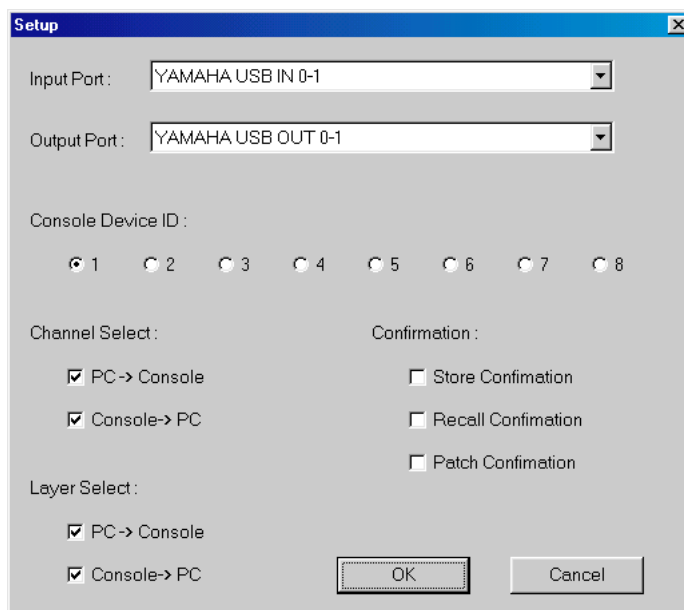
Setup

Input Port : YAMAHA USB IN 0-1

Output Port : YAMAHA USB OUT 0-1

Console Device ID :

1 2 3 4 5 6 7 8

Channel Select :

PC -> Console

Console-> PC

Confirmation :

Store Confimation

Recall Confimation

Patch Confimation

Layer Select :

PC -> Console

Console-> PC

OK

Cancel